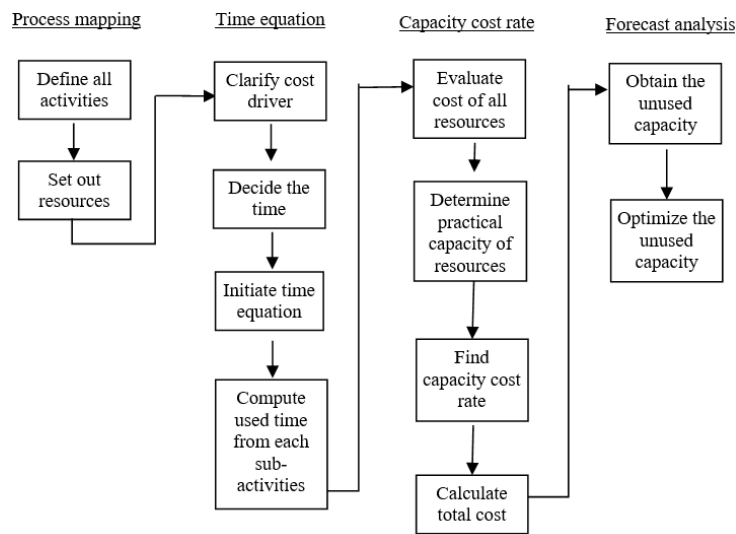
Process mapping

Define all activities

Set out resources

Time equation

Clarify cost driver

Decide the time

Initiate time equation

Compute used time from each sub-activities

Capacity cost rate

Evaluate cost of all resources

Determine practical capacity of resources

Find capacity cost rate

Calculate total cost

Forecast analysis

Obtain the unused capacity

Optimize the unused capacity